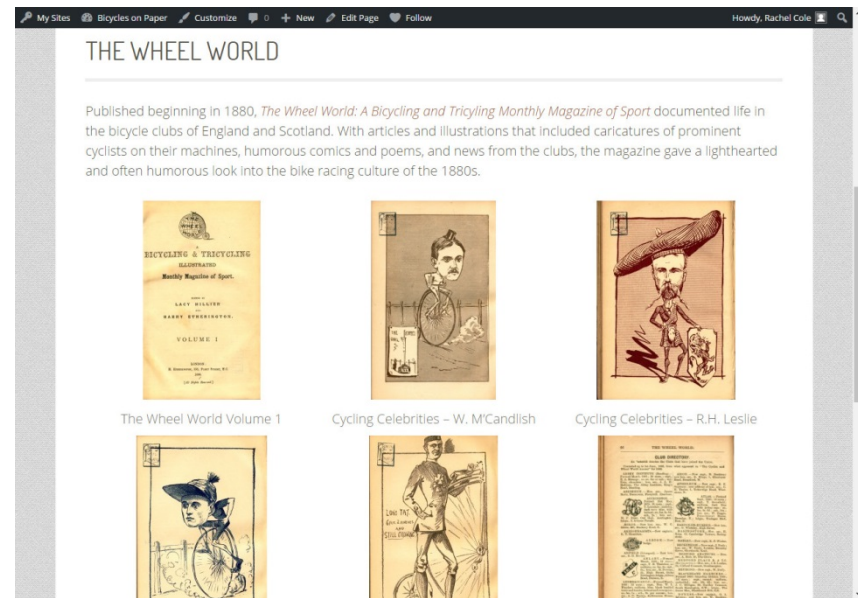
My Sites Bicycles on Paper Customize 0 + New Edit Page Follow Howdy, Rachel Cole

THE WHEEL WORLD

Published beginning in 1880, *The Wheel World: A Bicycling and Tricycling Monthly Magazine of Sport* documented life in the bicycle clubs of England and Scotland. With articles and illustrations that included caricatures of prominent cyclists on their machines, humorous comics and poems, and news from the clubs, the magazine gave a lighthearted and often humorous look into the bike racing culture of the 1880s.

BICYCLING & TRICYCLING ILLUSTRATED Monthly Magazine of Sport. VOLUME I

The Wheel World Volume 1

Cycling Celebrities – W. M'Candlish

Cycling Celebrities – R.H. Leslie

THE WHEEL WORLD.

CLUB DIRECTORY.

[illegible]